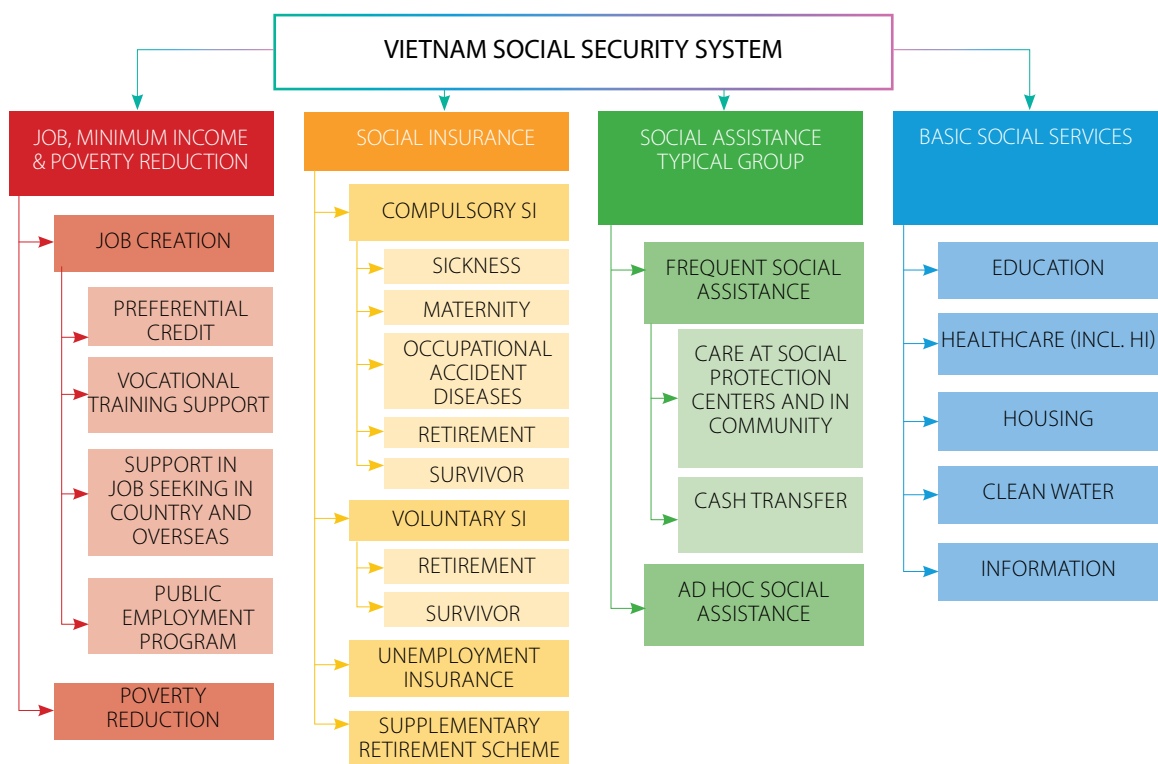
VIETNAM SOCIAL SECURITY SYSTEM

JOB, MINIMUM INCOME & POVERTY REDUCTION

JOB CREATION

PREFERENTIAL CREDIT

VOCATIONAL TRAINING SUPPORT

SUPPORT IN JOB SEEKING IN COUNTRY AND OVERSEAS

PUBLIC EMPLOYMENT PROGRAM

POVERTY REDUCTION

SOCIAL INSURANCE

COMPULSORY SI

SICKNESS

MATERNITY

OCCUPATIONAL ACCIDENT DISEASES

RETIREMENT

SURVIVOR

VOLUNTARY SI

RETIREMENT

SURVIVOR

UNEMPLOYMENT INSURANCE

SUPPLEMENTARY RETIREMENT SCHEME

SOCIAL ASSISTANCE TYPICAL GROUP

FREQUENT SOCIAL ASSISTANCE

CARE AT SOCIAL PROTECTION CENTERS AND IN COMMUNITY

CASH TRANSFER

AD HOC SOCIAL ASSISTANCE

BASIC SOCIAL SERVICES

EDUCATION

HEALTHCARE (INCL. HI)

HOUSING

CLEAN WATER

INFORMATION